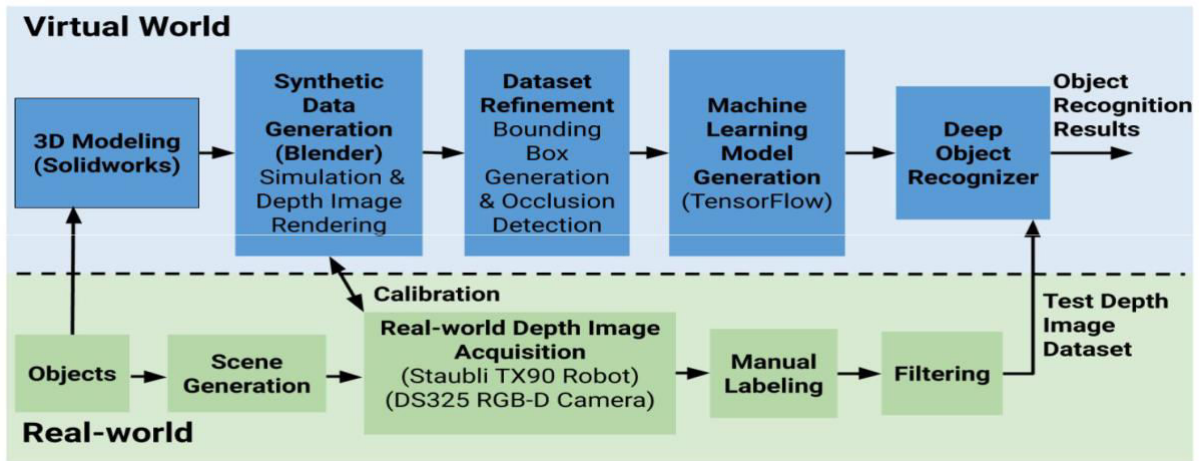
Virtual World

3D Modeling (Solidworks)

Synthetic Data Generation (Blender) Simulation & Depth Image Rendering

Dataset Refinement Bounding Box Generation & Occlusion Detection

Machine Learning Model Generation (TensorFlow)

Deep Object Recognizer

Object Recognition Results

Calibration

Objects

Scene Generation

Real-world Depth Image Acquisition (Staubli TX90 Robot) (DS325 RGB-D Camera)

Manual Labeling

Filtering

Test Depth Image Dataset

Real-world